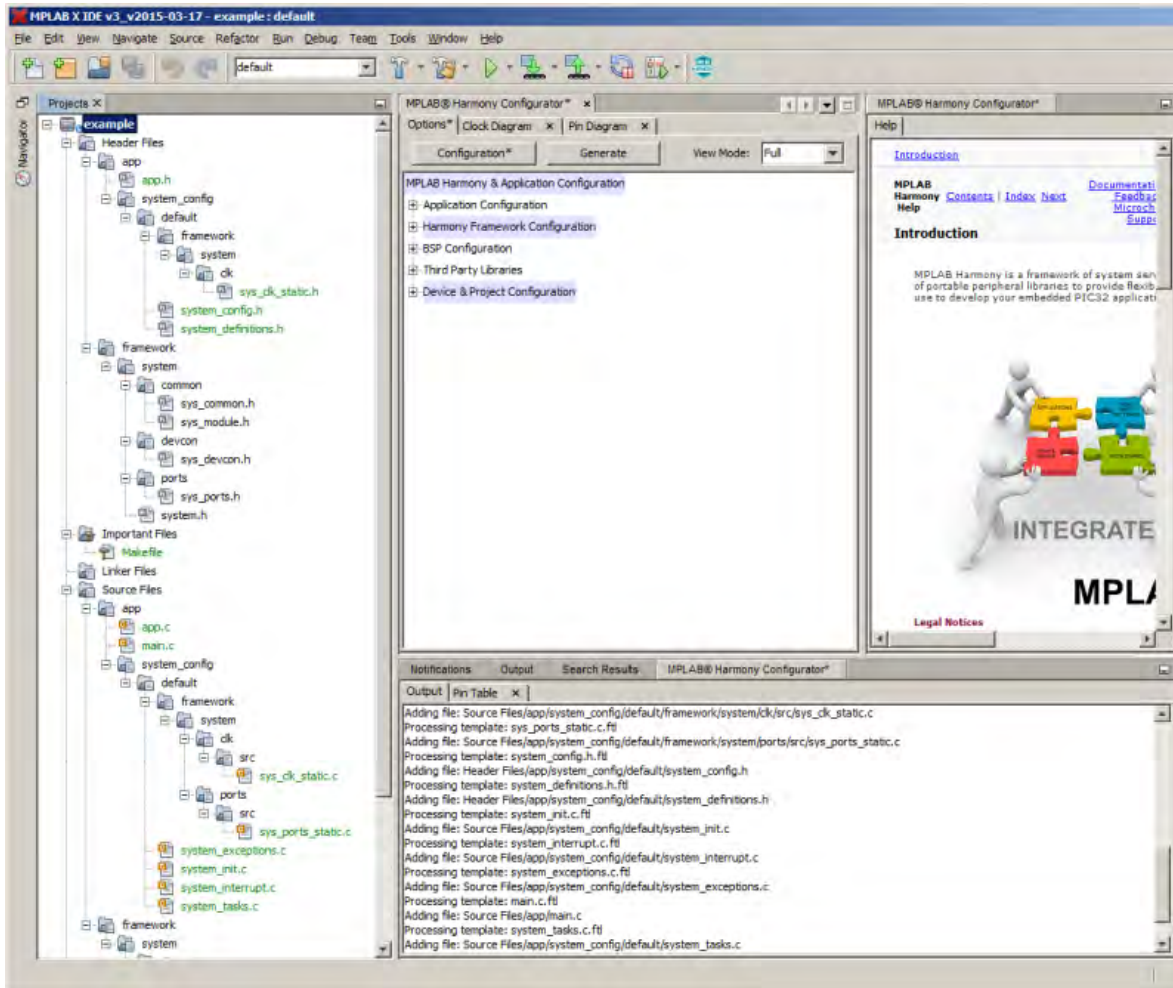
MPLAB X IDE v3_v2015-03-17 - example : default

File Edit View Navigate Source Refactor Run Debug Team Tools Window Help

default

Navigator

Projects ×

example
Header Files
app
app.h
system_config
default
framework
system
clk
sys_clk_static.h
system_config.h
system_definitions.h
framework
system
common
sys_common.h
sys_module.h
devcon
sys_devcon.h
ports
sys_ports.h
system.h
Important Files
Makefile
Linker Files
Source Files
app
app.c
main.c
system_config
default
framework
system
clk
src
sys_clk_static.c
ports
src
sys_ports_static.c
system_exceptions.c
system_init.c
system_interrupt.c
system_tasks.c
framework
system

MPLAB® Harmony Configurator* ×

Options* | Clock Diagram × | Pin Diagram ×

Configuration* Generate View Mode: Full

MPLAB Harmony & Application Configuration
Application Configuration
Harmony Framework Configuration
BSP Configuration
Third Party Libraries
Device & Project Configuration

MPLAB® Harmony Configurator*

Help

Introduction

MPLAB Harmony Help Contents | Index Next

Documentati
Feedbac
Microch
Supp

Introduction

MPLAB Harmony is a framework of system serv of portable peripheral libraries to provide flexib use to develop your embedded PIC32 applicati

INTEGRATE

MPLA

Legal Notices

Notifications Output Search Results MPLAB® Harmony Configurator*

Output | Pin Table ×

Adding file: Source Files/app/system_config/default/framework/system/clk/src/sys_clk_static.c
Processing template: sys_ports_static.c.ftl
Adding file: Source Files/app/system_config/default/framework/system/ports/src/sys_ports_static.c
Processing template: system_config.h.ftl
Adding file: Header Files/app/system_config/default/system_config.h
Processing template: system_definitions.h.ftl
Adding file: Header Files/app/system_config/default/system_definitions.h
Processing template: system_init.c.ftl
Adding file: Source Files/app/system_config/default/system_init.c
Processing template: system_interrupt.c.ftl
Adding file: Source Files/app/system_config/default/system_interrupt.c
Processing template: system_exceptions.c.ftl
Adding file: Source Files/app/system_config/default/system_exceptions.c
Processing template: main.c.ftl
Adding file: Source Files/app/main.c
Processing template: system_tasks.c.ftl
Adding file: Source Files/app/system_config/default/system_tasks.c